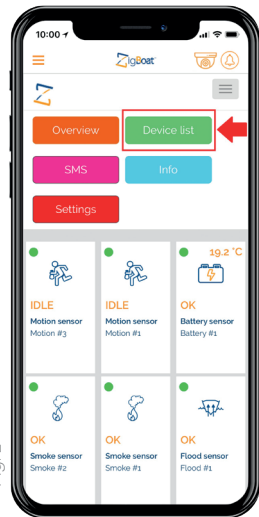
10:00
ZigBoat
Overview
Device list
SMS
Info
Settings
IDLE
Motion sensor
Motion #3
IDLE
Motion sensor
Motion #1
19.2 °C
OK
Battery sensor
Battery #1
OK
Smoke sensor
Smoke #2
OK
Smoke sensor
Smoke #1
OK
Flood sensor
Flood #1